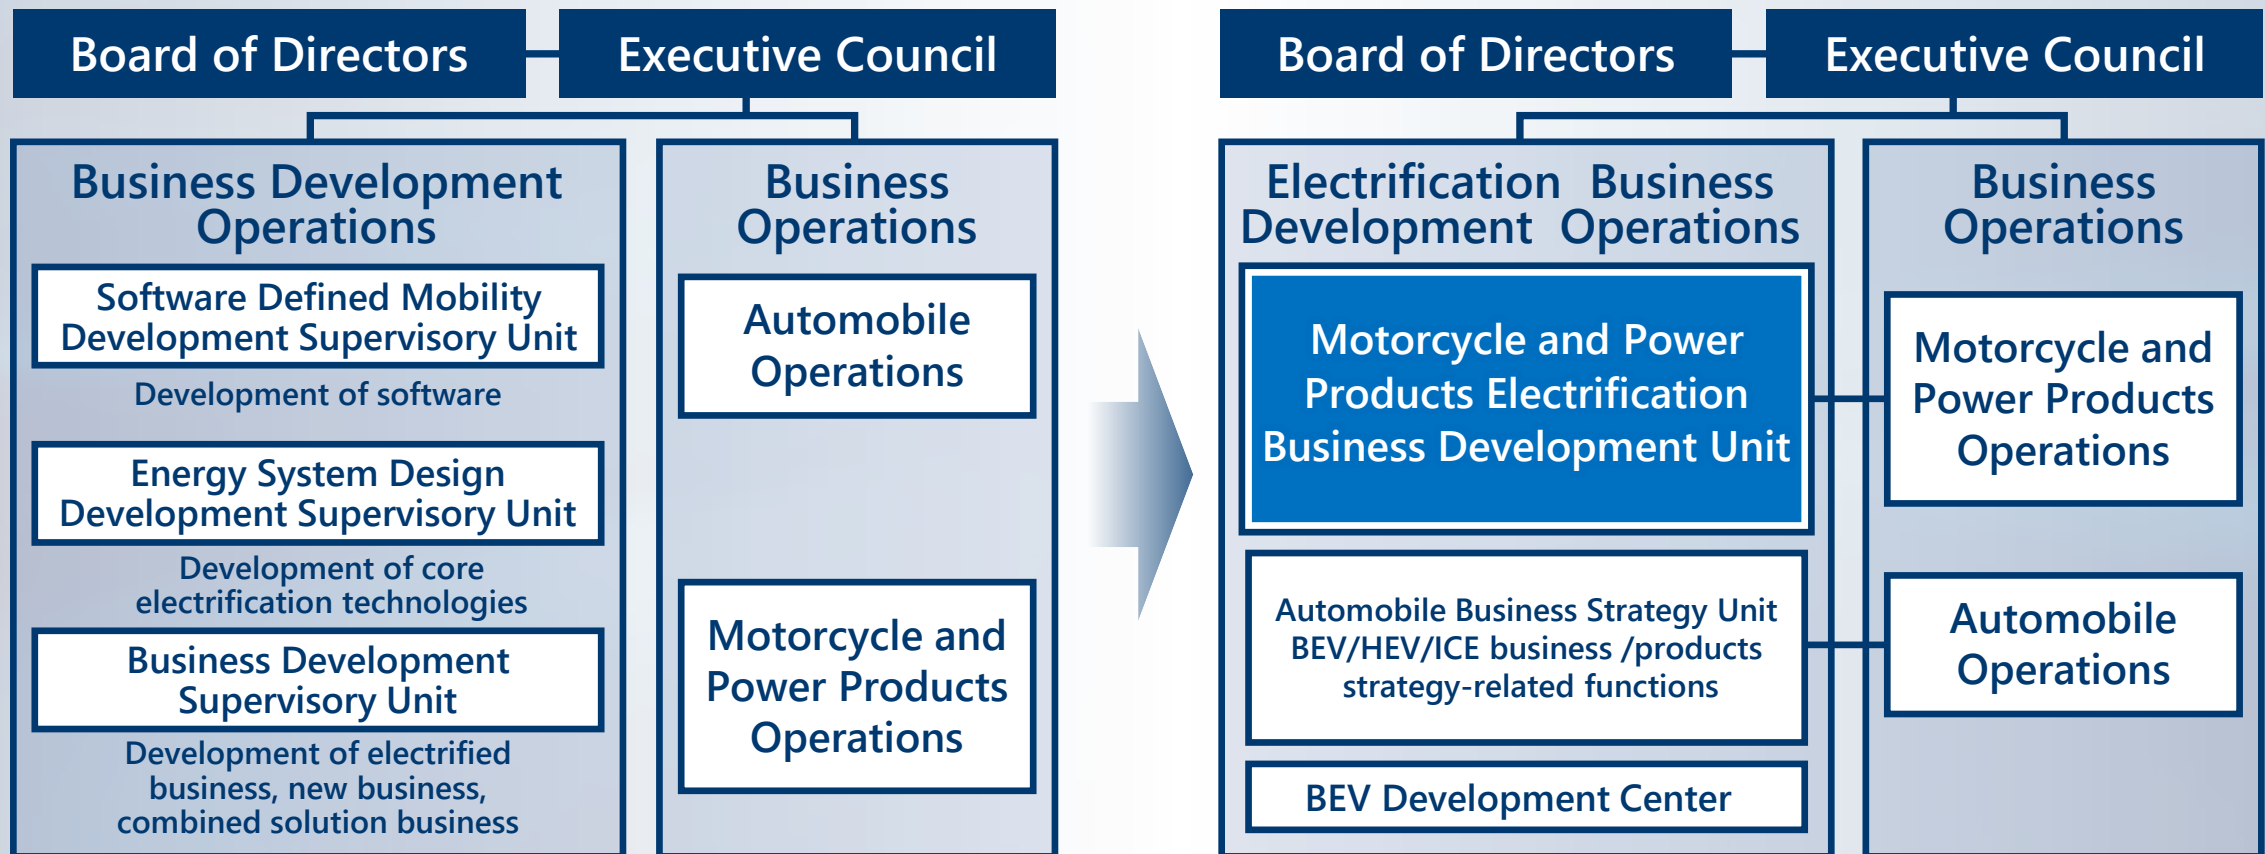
Board of Directors

Executive Council

Business Development Operations

Software Defined Mobility Development Supervisory Unit

Development of software

Energy System Design Development Supervisory Unit

Development of core electrification technologies

Business Development Supervisory Unit

Development of electrified business, new business, combined solution business

Business Operations

Automobile Operations

Motorcycle and Power Products Operations

Board of Directors

Executive Council

Electrification Business Development Operations

Motorcycle and Power Products Electrification Business Development Unit

Automobile Business Strategy Unit BEV/HEV/ICE business /products strategy-related functions

BEV Development Center

Business Operations

Motorcycle and Power Products Operations

Automobile Operations